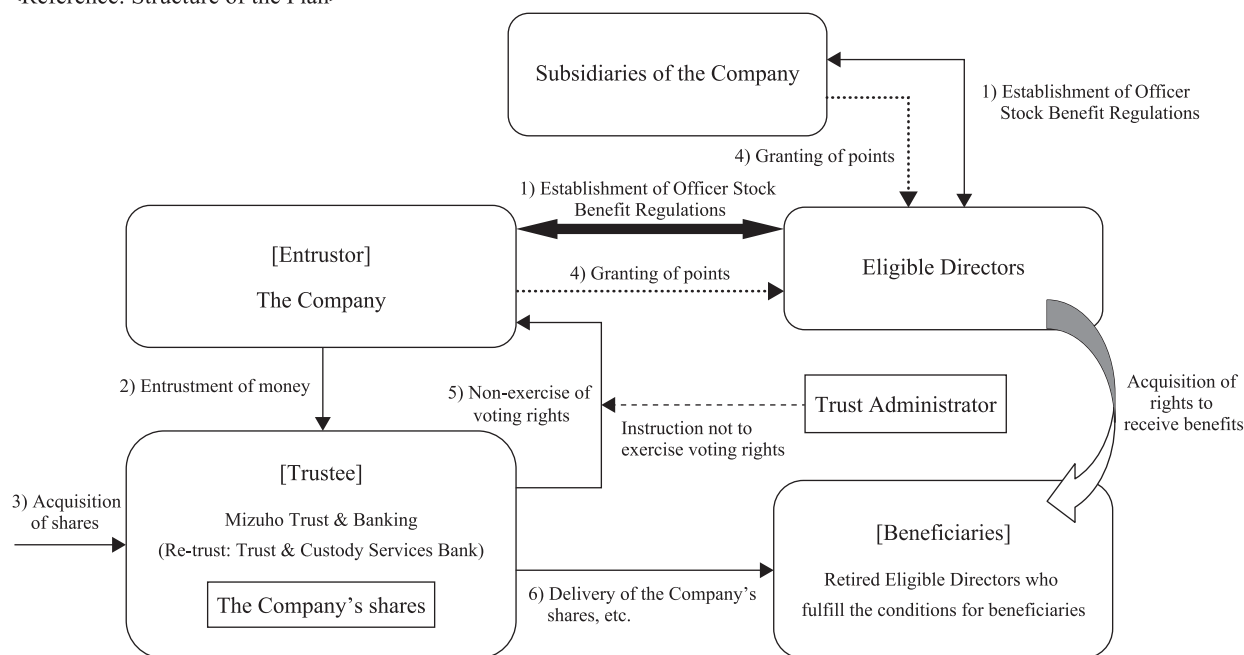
<Reference: Structure of the Plan>

Subsidiaries of the Company

1) Establishment of Officer Stock Benefit Regulations

4) Granting of points

1) Establishment of Officer Stock Benefit Regulations

[Entrustor]

The Company

4) Granting of points

Eligible Directors

2) Entrustment of money

5) Non-exercise of voting rights

Trust Administrator

Instruction not to exercise voting rights

Acquisition of rights to receive benefits

3) Acquisition of shares

[Trustee]

Mizuho Trust & Banking

(Re-trust: Trust & Custody Services Bank)

The Company's shares

6) Delivery of the Company's shares, etc.

[Beneficiaries]

Retired Eligible Directors who fulfill the conditions for beneficiaries